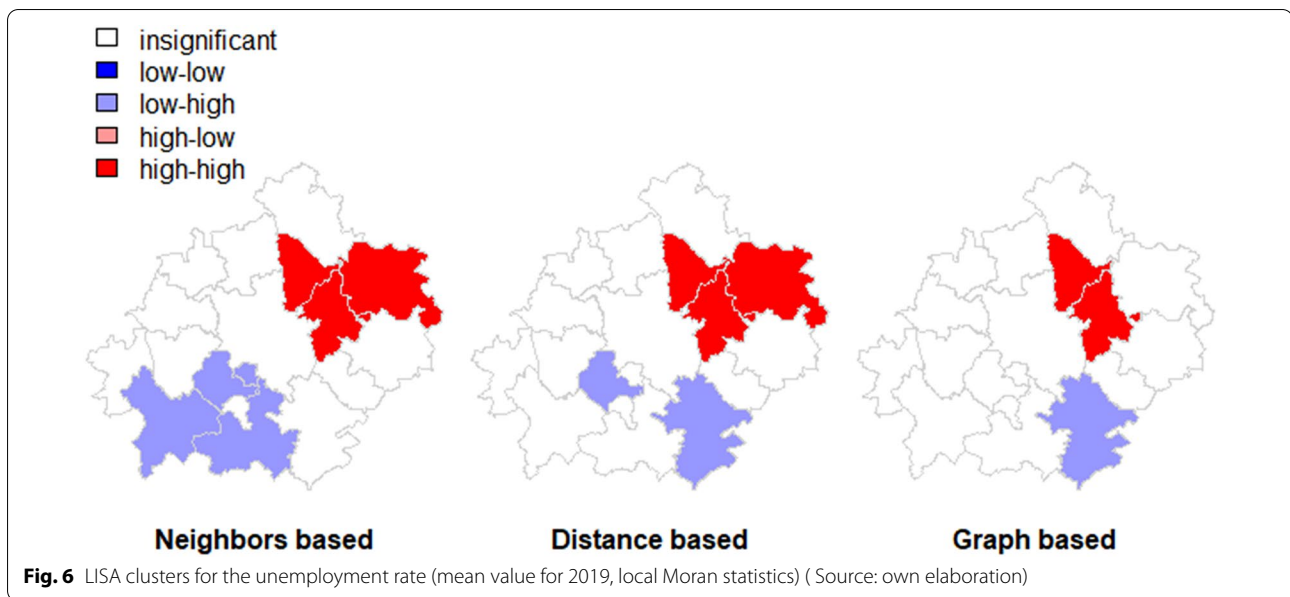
insignificant
low-low
low-high
high-low
high-high

Neighbors based

Distance based

Graph based

**Fig. 6** LISA clusters for the unemployment rate (mean value for 2019, local Moran statistics) ( Source: own elaboration)